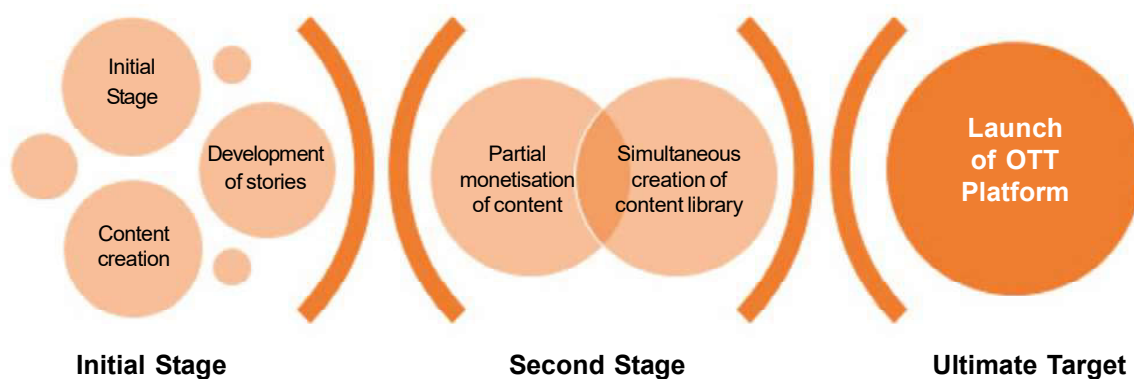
Initial Stage

Development of stories

Content creation

Partial monetisation of content

Simultaneous creation of content library

Launch of OTT Platform

Initial Stage

Second Stage

Ultimate Target